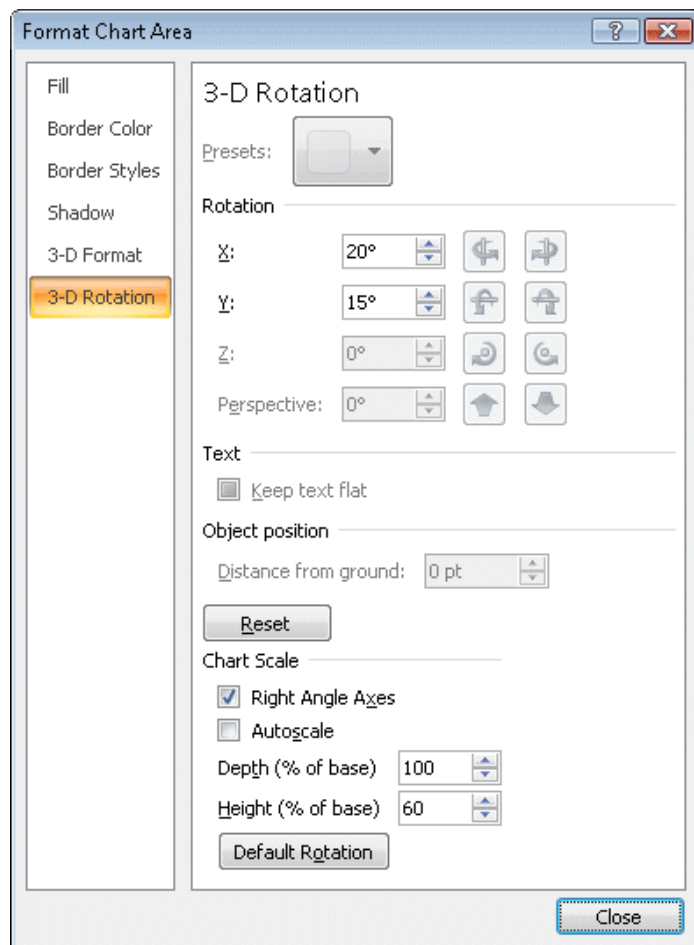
Format Chart Area

?

Fill
Border Color
Border Styles
Shadow
3-D Format
3-D Rotation

3-D Rotation

Presets:

Rotation

X: 20°
Y: 15°
Z: 0°
Perspective: 0°

Text

Keep text flat

Object position

Distance from ground: 0 pt

Reset

Chart Scale

Right Angle Axes
Autoscale
Depth (% of base) 100
Height (% of base) 60

Default Rotation

Close